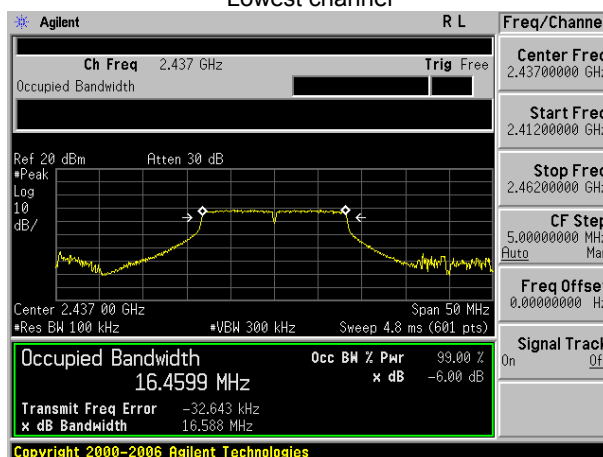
Lowest channel

Agilent R L

Ch Freq 2.437 GHz Trig Free
Occupied Bandwidth

Ref 20 dBm Atten 30 dB
#Peak
Log
10
dB/

Center 2.437 00 GHz Span 50 MHz
#Res BW 100 kHz #VBW 300 kHz Sweep 4.8 ms (601 pts)

Occupied Bandwidth
16.4599 MHz

Occ BW % Pwr 99.00 %
x dB -6.00 dB

Transmit Freq Error -32.643 kHz
x dB Bandwidth 16.588 MHz

Copyright 2000-2006 Agilent Technologies

Freq/Channe

Center Frec
2.43700000 GH

Start Frec
2.41200000 GH

Stop Frec
2.46200000 GH

CF Step
5.00000000 MH
Auto Man

Freq Offse
0.00000000 H

Signal Track
On Of